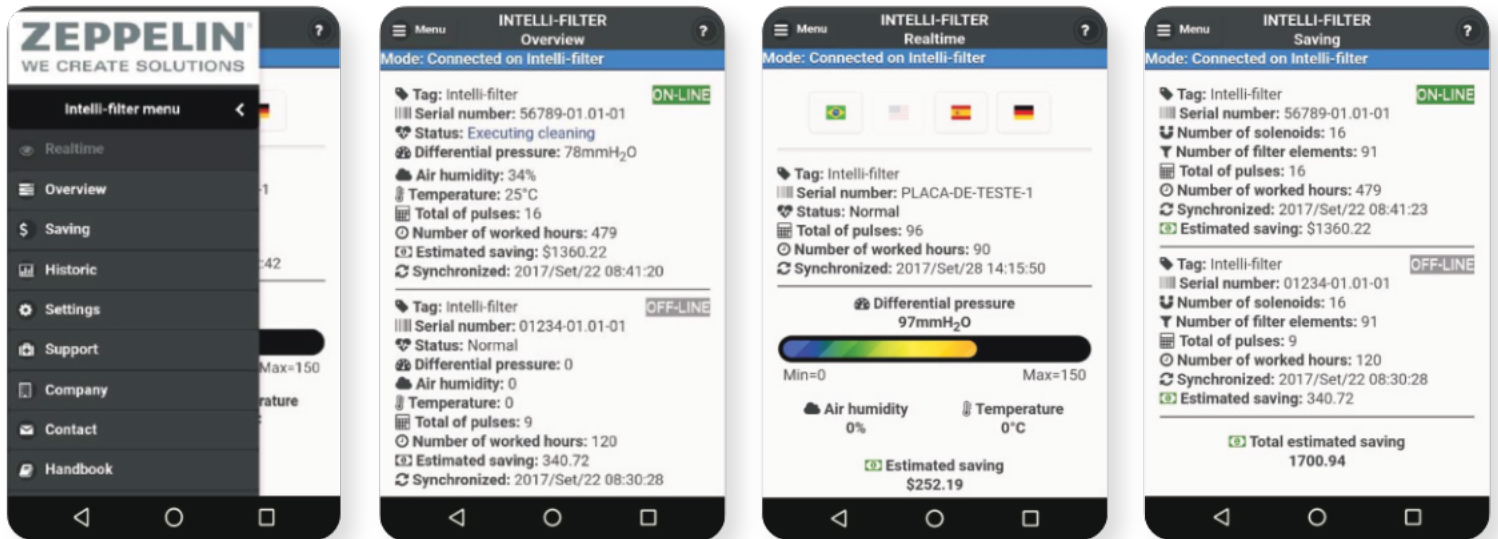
ZEPPELIN
WE CREATE SOLUTIONS

?

Intelli-filter menu

Realtime
Overview
Saving
Historic
Settings
Support
Company
Contact
Handbook

-1
:42
Max=150
rature

Menu
INTELLI-FILTER
Overview
?
Mode: Connected on Intelli-filter

Tag: Intelli-filter ON-LINE
Serial number: 56789-01.01-01
Status: Executing cleaning
Differential pressure: 78mmH$_2$O
Air humidity: 34%
Temperature: 25°C
Total of pulses: 16
Number of worked hours: 479
Estimated saving: $1360.22
Synchronized: 2017/Set/22 08:41:20

Tag: Intelli-filter OFF-LINE
Serial number: 01234-01.01-01
Status: Normal
Differential pressure: 0
Air humidity: 0
Temperature: 0
Total of pulses: 9
Number of worked hours: 120
Estimated saving: 340.72
Synchronized: 2017/Set/22 08:30:28

Menu
INTELLI-FILTER
Realtime
?
Mode: Connected on Intelli-filter

Tag: Intelli-filter
Serial number: PLACA-DE-TESTE-1
Status: Normal
Total of pulses: 96
Number of worked hours: 90
Synchronized: 2017/Set/28 14:15:50

Differential pressure
97mmH$_2$O
Min=0
Max=150

Air humidity
0%
Temperature
0°C

Estimated saving
$252.19

Menu
INTELLI-FILTER
Saving
?
Mode: Connected on Intelli-filter

Tag: Intelli-filter ON-LINE
Serial number: 56789-01.01-01
Number of solenoids: 16
Number of filter elements: 91
Total of pulses: 16
Number of worked hours: 479
Synchronized: 2017/Set/22 08:41:23
Estimated saving: $1360.22

Tag: Intelli-filter OFF-LINE
Serial number: 01234-01.01-01
Number of solenoids: 16
Number of filter elements: 91
Total of pulses: 9
Number of worked hours: 120
Synchronized: 2017/Set/22 08:30:28
Estimated saving: 340.72

Total estimated saving
1700.94